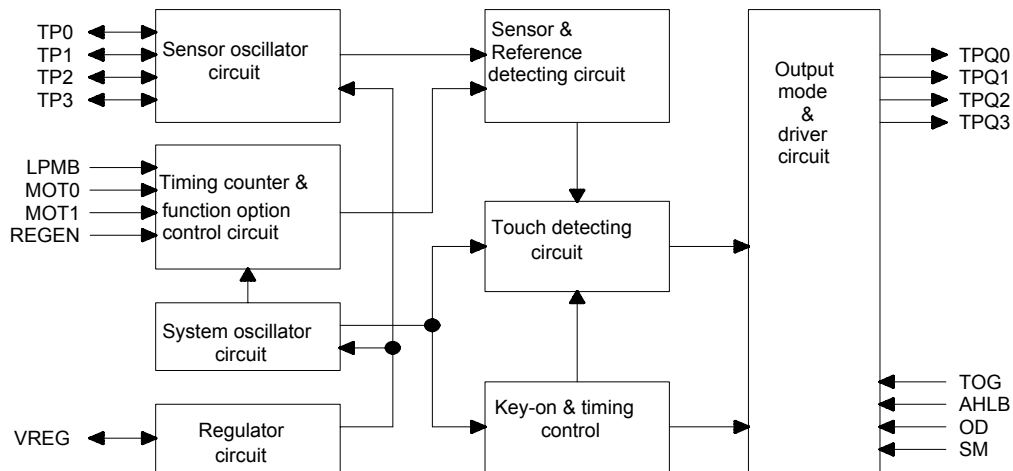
TP0
TP1
TP2
TP3

Sensor oscillator circuit

Sensor & Reference detecting circuit

Output mode & driver circuit

TPQ0
TPQ1
TPQ2
TPQ3

LPMB
MOT0
MOT1
REGEN

Timing counter & function option control circuit

Touch detecting circuit

System oscillator circuit

Key-on & timing control

TOG
AHLB
OD
SM

VREG

Regulator circuit